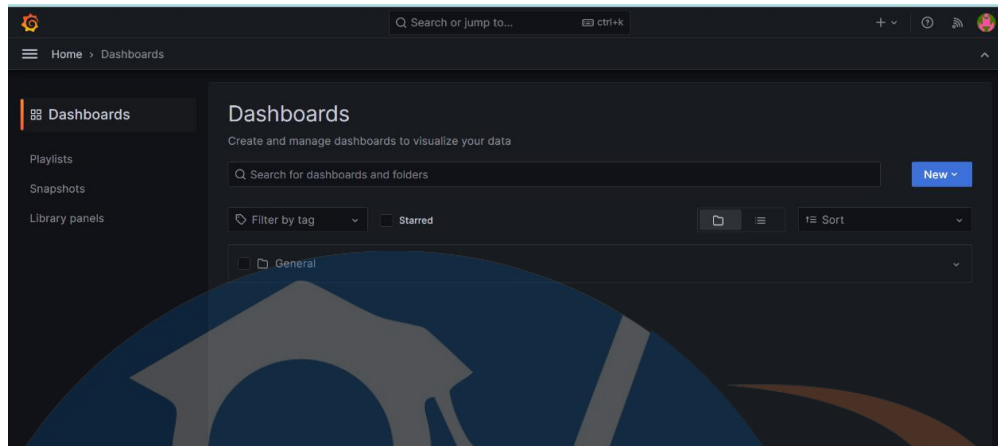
Search or jump to... ctrl+k

Home › Dashboards

Dashboards

Playlists

Snapshots

Library panels

Dashboards

Create and manage dashboards to visualize your data

Search for dashboards and folders

New

Filter by tag

Starred

Sort

General